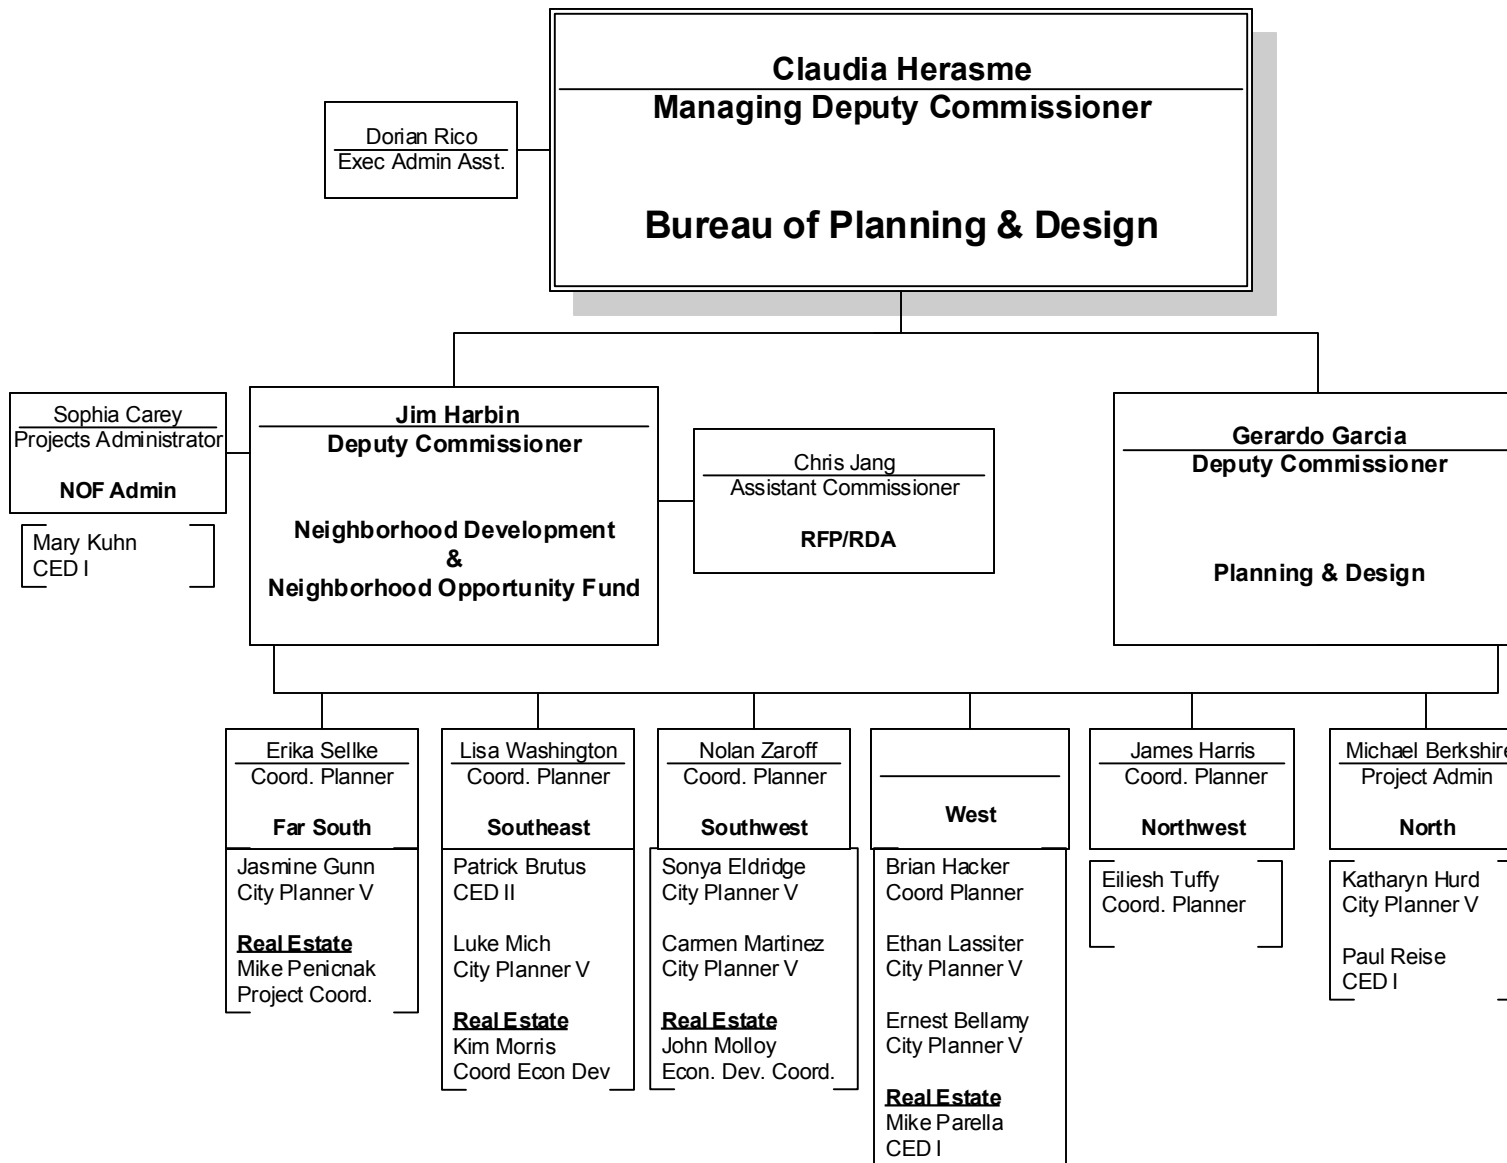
Claudia Herasme
Managing Deputy Commissioner

Bureau of Planning & Design

Dorian Rico
Exec Admin Asst.

Sophia Carey
Projects Administrator

NOF Admin

Mary Kuhn
CED I

Jim Harbin
Deputy Commissioner

Neighborhood Development
&
Neighborhood Opportunity Fund

Chris Jang
Assistant Commissioner

RFP/RDA

Gerardo Garcia
Deputy Commissioner

Planning & Design

Erika Sellke
Coord. Planner

Far South

Jasmine Gunn
City Planner V

Real Estate
Mike Penicnak
Project Coord.

Lisa Washington
Coord. Planner

Southeast

Patrick Brutus
CED II

Luke Mich
City Planner V

Real Estate
Kim Morris
Coord Econ Dev

Nolan Zaroff
Coord. Planner

Southwest

Sonya Eldridge
City Planner V

Carmen Martinez
City Planner V

Real Estate
John Molloy
Econ. Dev. Coord.

West

Brian Hacker
Coord Planner

Ethan Lassiter
City Planner V

Ernest Bellamy
City Planner V

Real Estate
Mike Parella
CED I

James Harris
Coord. Planner

Northwest

Eiliesh Tuffy
Coord. Planner

Michael Berkshire
Project Admin

North

Katharyn Hurd
City Planner V

Paul Reise
CED I